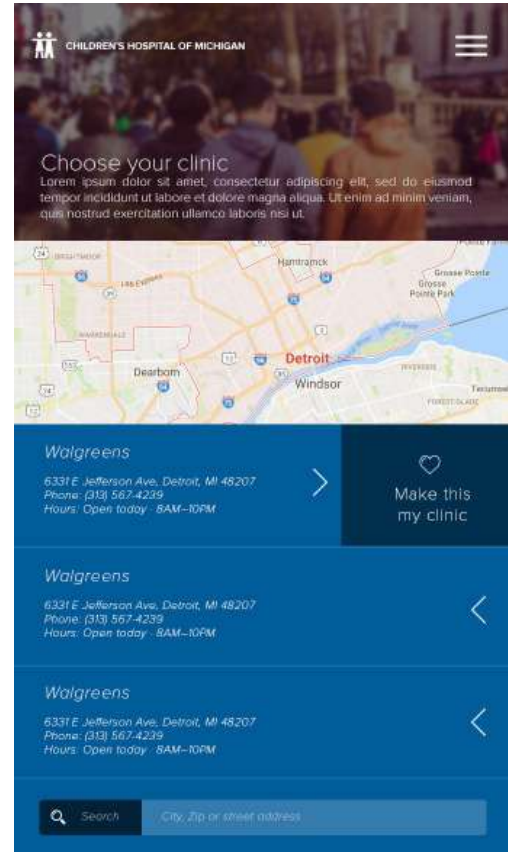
CHILDREN'S HOSPITAL OF MICHIGAN

Choose your clinic

Lorem ipsum dolor sit amet, consectetur adipiscing elit, sed do eiusmod tempor incididunt ut labore et dolore magna aliqua. Ut enim ad minim veniam, quis nostrud exercitation ullamco laboris nisi ut.

Hamtramck
Grosse Pointe
Grosse Pointe Park
Dearborn
Detroit
Windsor
Tecumseh

Walgreens
6331 E Jefferson Ave, Detroit, MI 48207
Phone: (313) 567-4239
Hours: Open today · 8AM–10PM

Make this my clinic

Walgreens
6331 E Jefferson Ave, Detroit, MI 48207
Phone: (313) 567-4239
Hours: Open today · 8AM–10PM

Walgreens
6331 E Jefferson Ave, Detroit, MI 48207
Phone: (313) 567-4239
Hours: Open today · 8AM–10PM

Search
City, Zip or street address